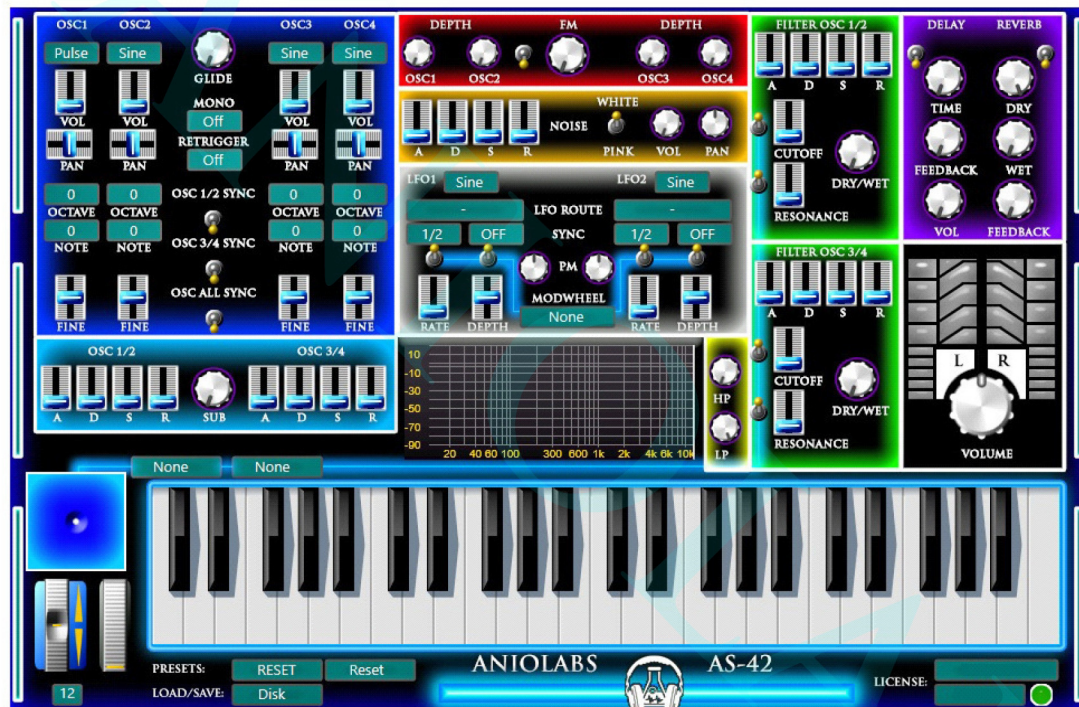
OSC1 OSC2 OSC3 OSC4

Pulse Sine Sine Sine

GLIDE

MONO

Off

RETRIGGER

Off

VOL VOL VOL VOL

PAN PAN PAN PAN

0 0 OSC 1/2 SYNC 0 0

OCTAVE OCTAVE OCTAVE OCTAVE

0 0 OSC 3/4 SYNC 0 0

NOTE NOTE NOTE NOTE

OSC ALL SYNC

FINE FINE FINE FINE

DEPTH FM DEPTH

OSC1 OSC2 OSC3 OSC4

WHITE

NOISE

A D S R PINK VOL PAN

LFO1 Sine LFO2 Sine

- LFO ROUTE -

1/2 OFF SYNC 1/2 OFF

PM

MODWHEEL

RATE DEPTH None RATE DEPTH

FILTER OSC 1/2

A D S R

CUTOFF

DRY/WET

RESONANCE

FILTER OSC 3/4

A D S R

CUTOFF

DRY/WET

RESONANCE

DELAY REVERB

TIME DRY

FEEDBACK WET

VOL FEEDBACK

L R

VOLUME

OSC 1/2 OSC 3/4

A D S R SUB A D S R

10
-10
-30
-50
-70
-90

20 40 60 100 300 600 1k 2k 4k 6k 10k

HP

LP

None None

12

PRESETS: RESET Reset

LOAD/SAVE: Disk

ANIOLABS AS-42

LICENSE: